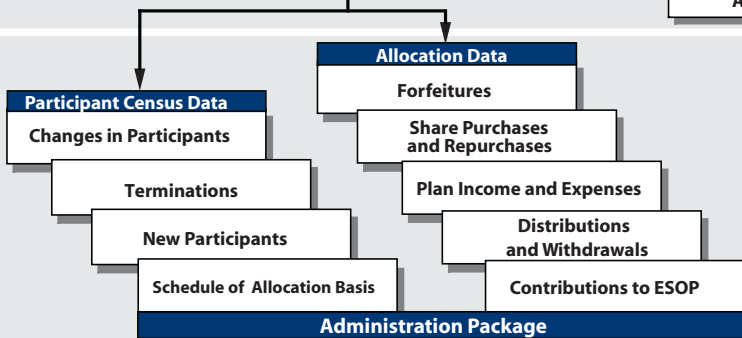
A

Allocation Data

Forfeitures

Share Purchases and Repurchases

Plan Income and Expenses

Distributions and Withdrawals

Contributions to ESOP

Participant Census Data

Changes in Participants

Terminations

New Participants

Schedule of Allocation Basis

Administration Package